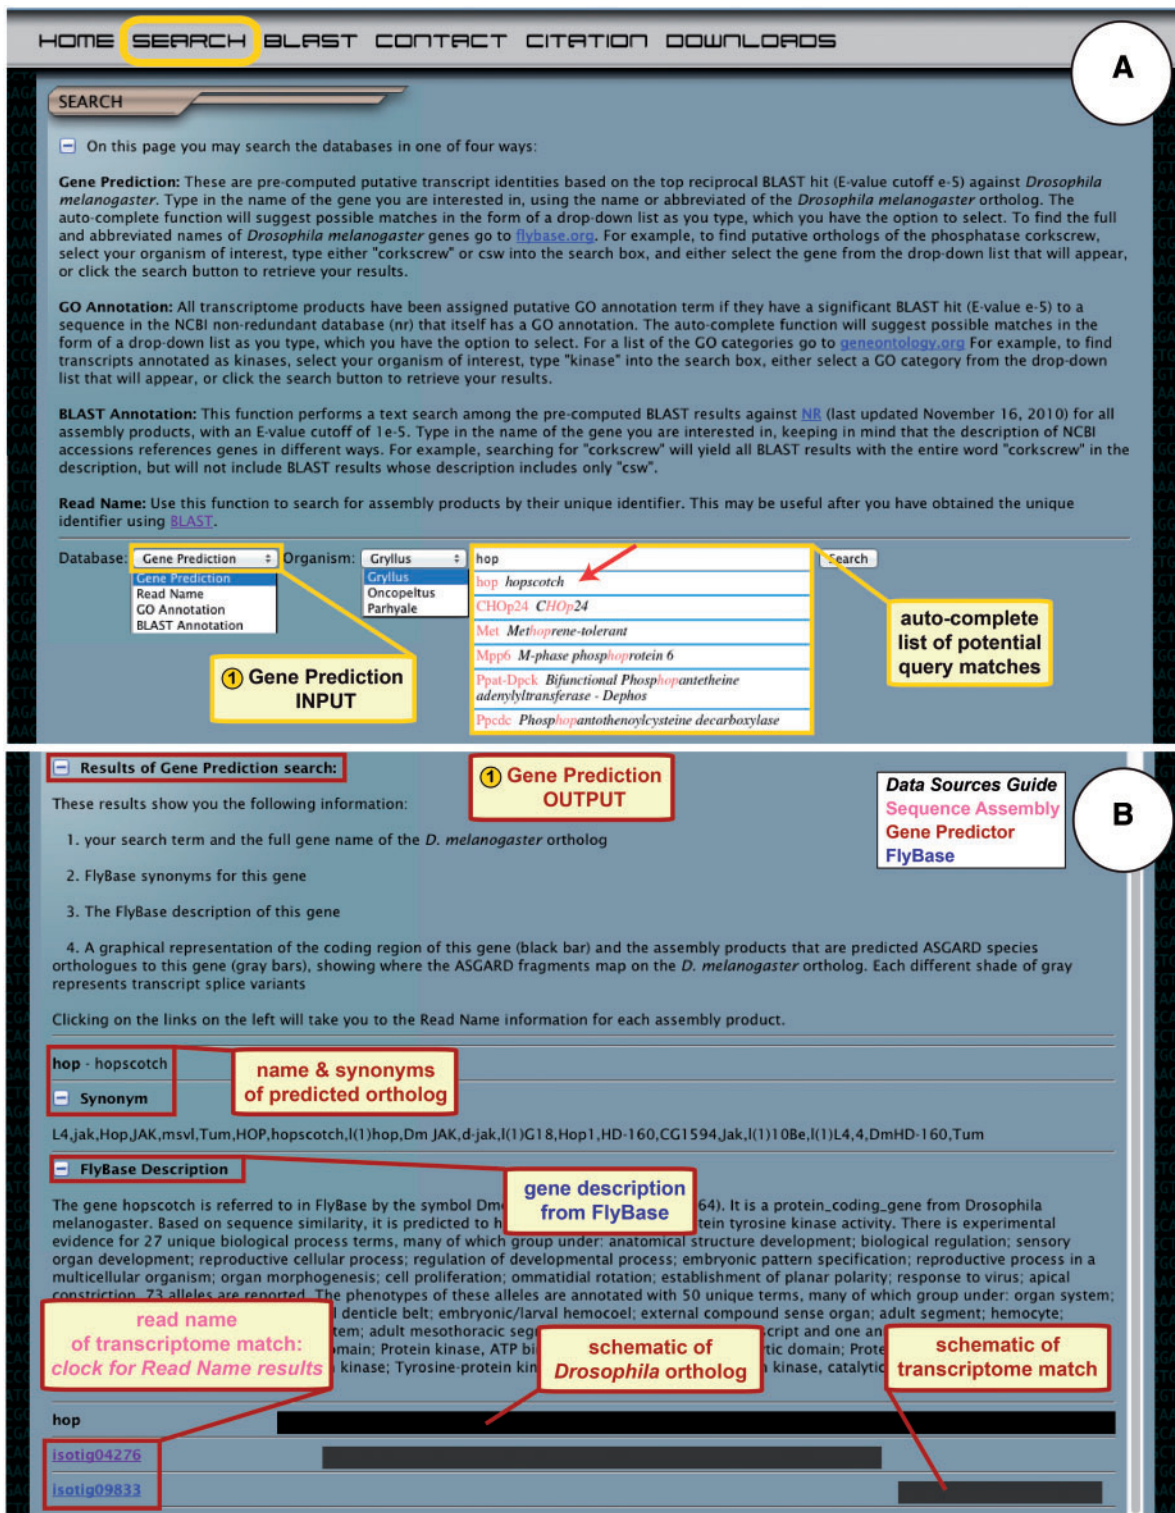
HOME SEARCH BLAST CONTACT CITATION DOWNLOADS

A

SEARCH

On this page you may search the databases in one of four ways:

**Gene Prediction:** These are pre-computed putative transcript identities based on the top reciprocal BLAST hit (E-value cutoff e-5) against *Drosophila melanogaster*. Type in the name of the gene you are interested in, using the name or abbreviated of the *Drosophila melanogaster* ortholog. The auto-complete function will suggest possible matches in the form of a drop-down list as you type, which you have the option to select. To find the full and abbreviated names of *Drosophila melanogaster* genes go to flybase.org. For example, to find putative orthologs of the phosphatase corkscrew, select your organism of interest, type either "corkscrew" or csw into the search box, and either select the gene from the drop-down list that will appear, or click the search button to retrieve your results.

**GO Annotation:** All transcriptome products have been assigned putative GO annotation term if they have a significant BLAST hit (E-value e-5) to a sequence in the NCBI non-redundant database (nr) that itself has a GO annotation. The auto-complete function will suggest possible matches in the form of a drop-down list as you type, which you have the option to select. For a list of the GO categories go to geneontology.org For example, to find transcripts annotated as kinases, select your organism of interest, type "kinase" into the search box, either select a GO category from the drop-down list that will appear, or click the search button to retrieve your results.

**BLAST Annotation:** This function performs a text search among the pre-computed BLAST results against NR (last updated November 16, 2010) for all assembly products, with an E-value cutoff of 1e-5. Type in the name of the gene you are interested in, keeping in mind that the description of NCBI accessions references genes in different ways. For example, searching for "corkscrew" will yield all BLAST results with the entire word "corkscrew" in the description, but will not include BLAST results whose description includes only "csw".

**Read Name:** Use this function to search for assembly products by their unique identifier. This may be useful after you have obtained the unique identifier using BLAST.

Database: Gene Prediction
Gene Prediction
Read Name
GO Annotation
BLAST Annotation

Organism: Gryllus
Gryllus
Oncopeltus
Parhyale

hop
Search

hop hopscotch
CHOp24 CHOp24
Met Methoprene-tolerant
Mpp6 M-phase phosphoprotein 6
Ppat-Dpck Bifunctional Phosphopantetheine adenylyltransferase - Dephos
Ppcdc Phosphopantothenoylcysteine decarboxylase

auto-complete list of potential query matches

① Gene Prediction INPUT

Results of Gene Prediction search:

① Gene Prediction OUTPUT

Data Sources Guide
Sequence Assembly
Gene Predictor
FlyBase

B

These results show you the following information:

1. your search term and the full gene name of the *D. melanogaster* ortholog

2. FlyBase synonyms for this gene

3. The FlyBase description of this gene

4. A graphical representation of the coding region of this gene (black bar) and the assembly products that are predicted ASGARD species orthologues to this gene (gray bars), showing where the ASGARD fragments map on the *D. melanogaster* ortholog. Each different shade of gray represents transcript splice variants

Clicking on the links on the left will take you to the Read Name information for each assembly product.

hop - hopscotch
Synonym

name & synonyms of predicted ortholog

L4,jak,Hop,JAK,msvl,Tum,HOP,hopscotch,l(1)hop,Dm JAK,d-jak,l(1)G18,Hop1,HD-160,CG1594,Jak,l(1)10Be,l(1)L4,4,DmHD-160,Tum

FlyBase Description

gene description from FlyBase

The gene hopscotch is referred to in FlyBase by the symbol Dm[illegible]64). It is a protein_coding_gene from Drosophila melanogaster. Based on sequence similarity, it is predicted to h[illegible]tein tyrosine kinase activity. There is experimental evidence for 27 unique biological process terms, many of which group under: anatomical structure development; biological regulation; sensory organ development; reproductive cellular process; regulation of developmental process; embryonic pattern specification; reproductive process in a multicellular organism; organ morphogenesis; cell proliferation; ommatidial rotation; establishment of planar polarity; response to virus; apical constriction. 73 alleles are reported. The phenotypes of these alleles are annotated with 50 unique terms, many of which group under: organ system; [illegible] denticle belt; embryonic/larval hemocoel; external compound sense organ; adult segment; hemocyte; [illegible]tem; adult mesothoracic seg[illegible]cript and one an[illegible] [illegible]main; Protein kinase, ATP bi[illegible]tic domain; Prote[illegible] kinase; Tyrosine-protein kin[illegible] kinase, catalytic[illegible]

read name of transcriptome match: clock for Read Name results

schematic of Drosophila ortholog

schematic of transcriptome match

hop
isotig04276
isotig09833